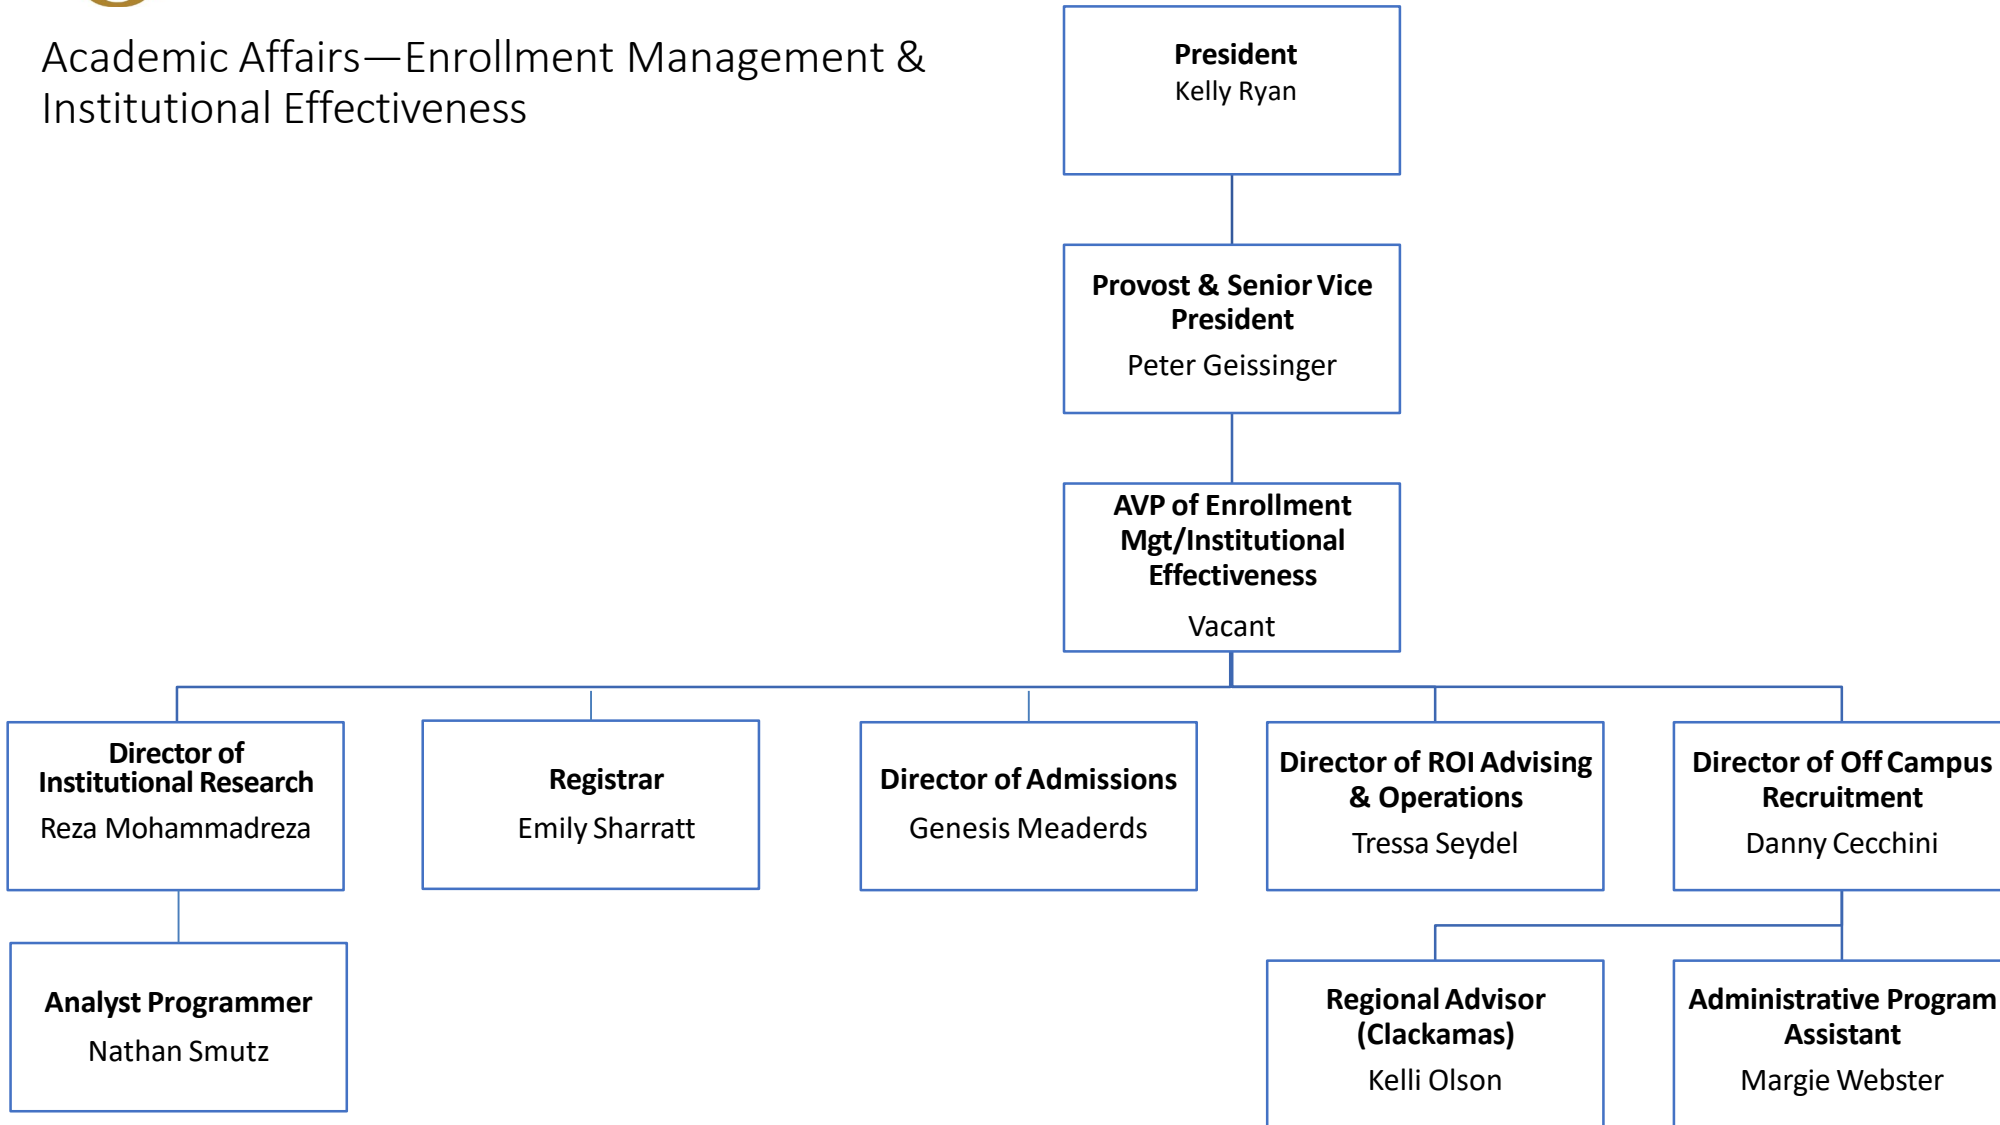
Academic Affairs—Enrollment Management & Institutional Effectiveness

**President**
Kelly Ryan

**Provost & Senior Vice President**
Peter Geissinger

**AVP of Enrollment Mgt/Institutional Effectiveness**
Vacant

**Director of Institutional Research**
Reza Mohammadreza

**Registrar**
Emily Sharratt

**Director of Admissions**
Genesis Meaderds

**Director of ROI Advising & Operations**
Tressa Seydel

**Director of Off Campus Recruitment**
Danny Cecchini

**Analyst Programmer**
Nathan Smutz

**Regional Advisor (Clackamas)**
Kelli Olson

**Administrative Program Assistant**
Margie Webster